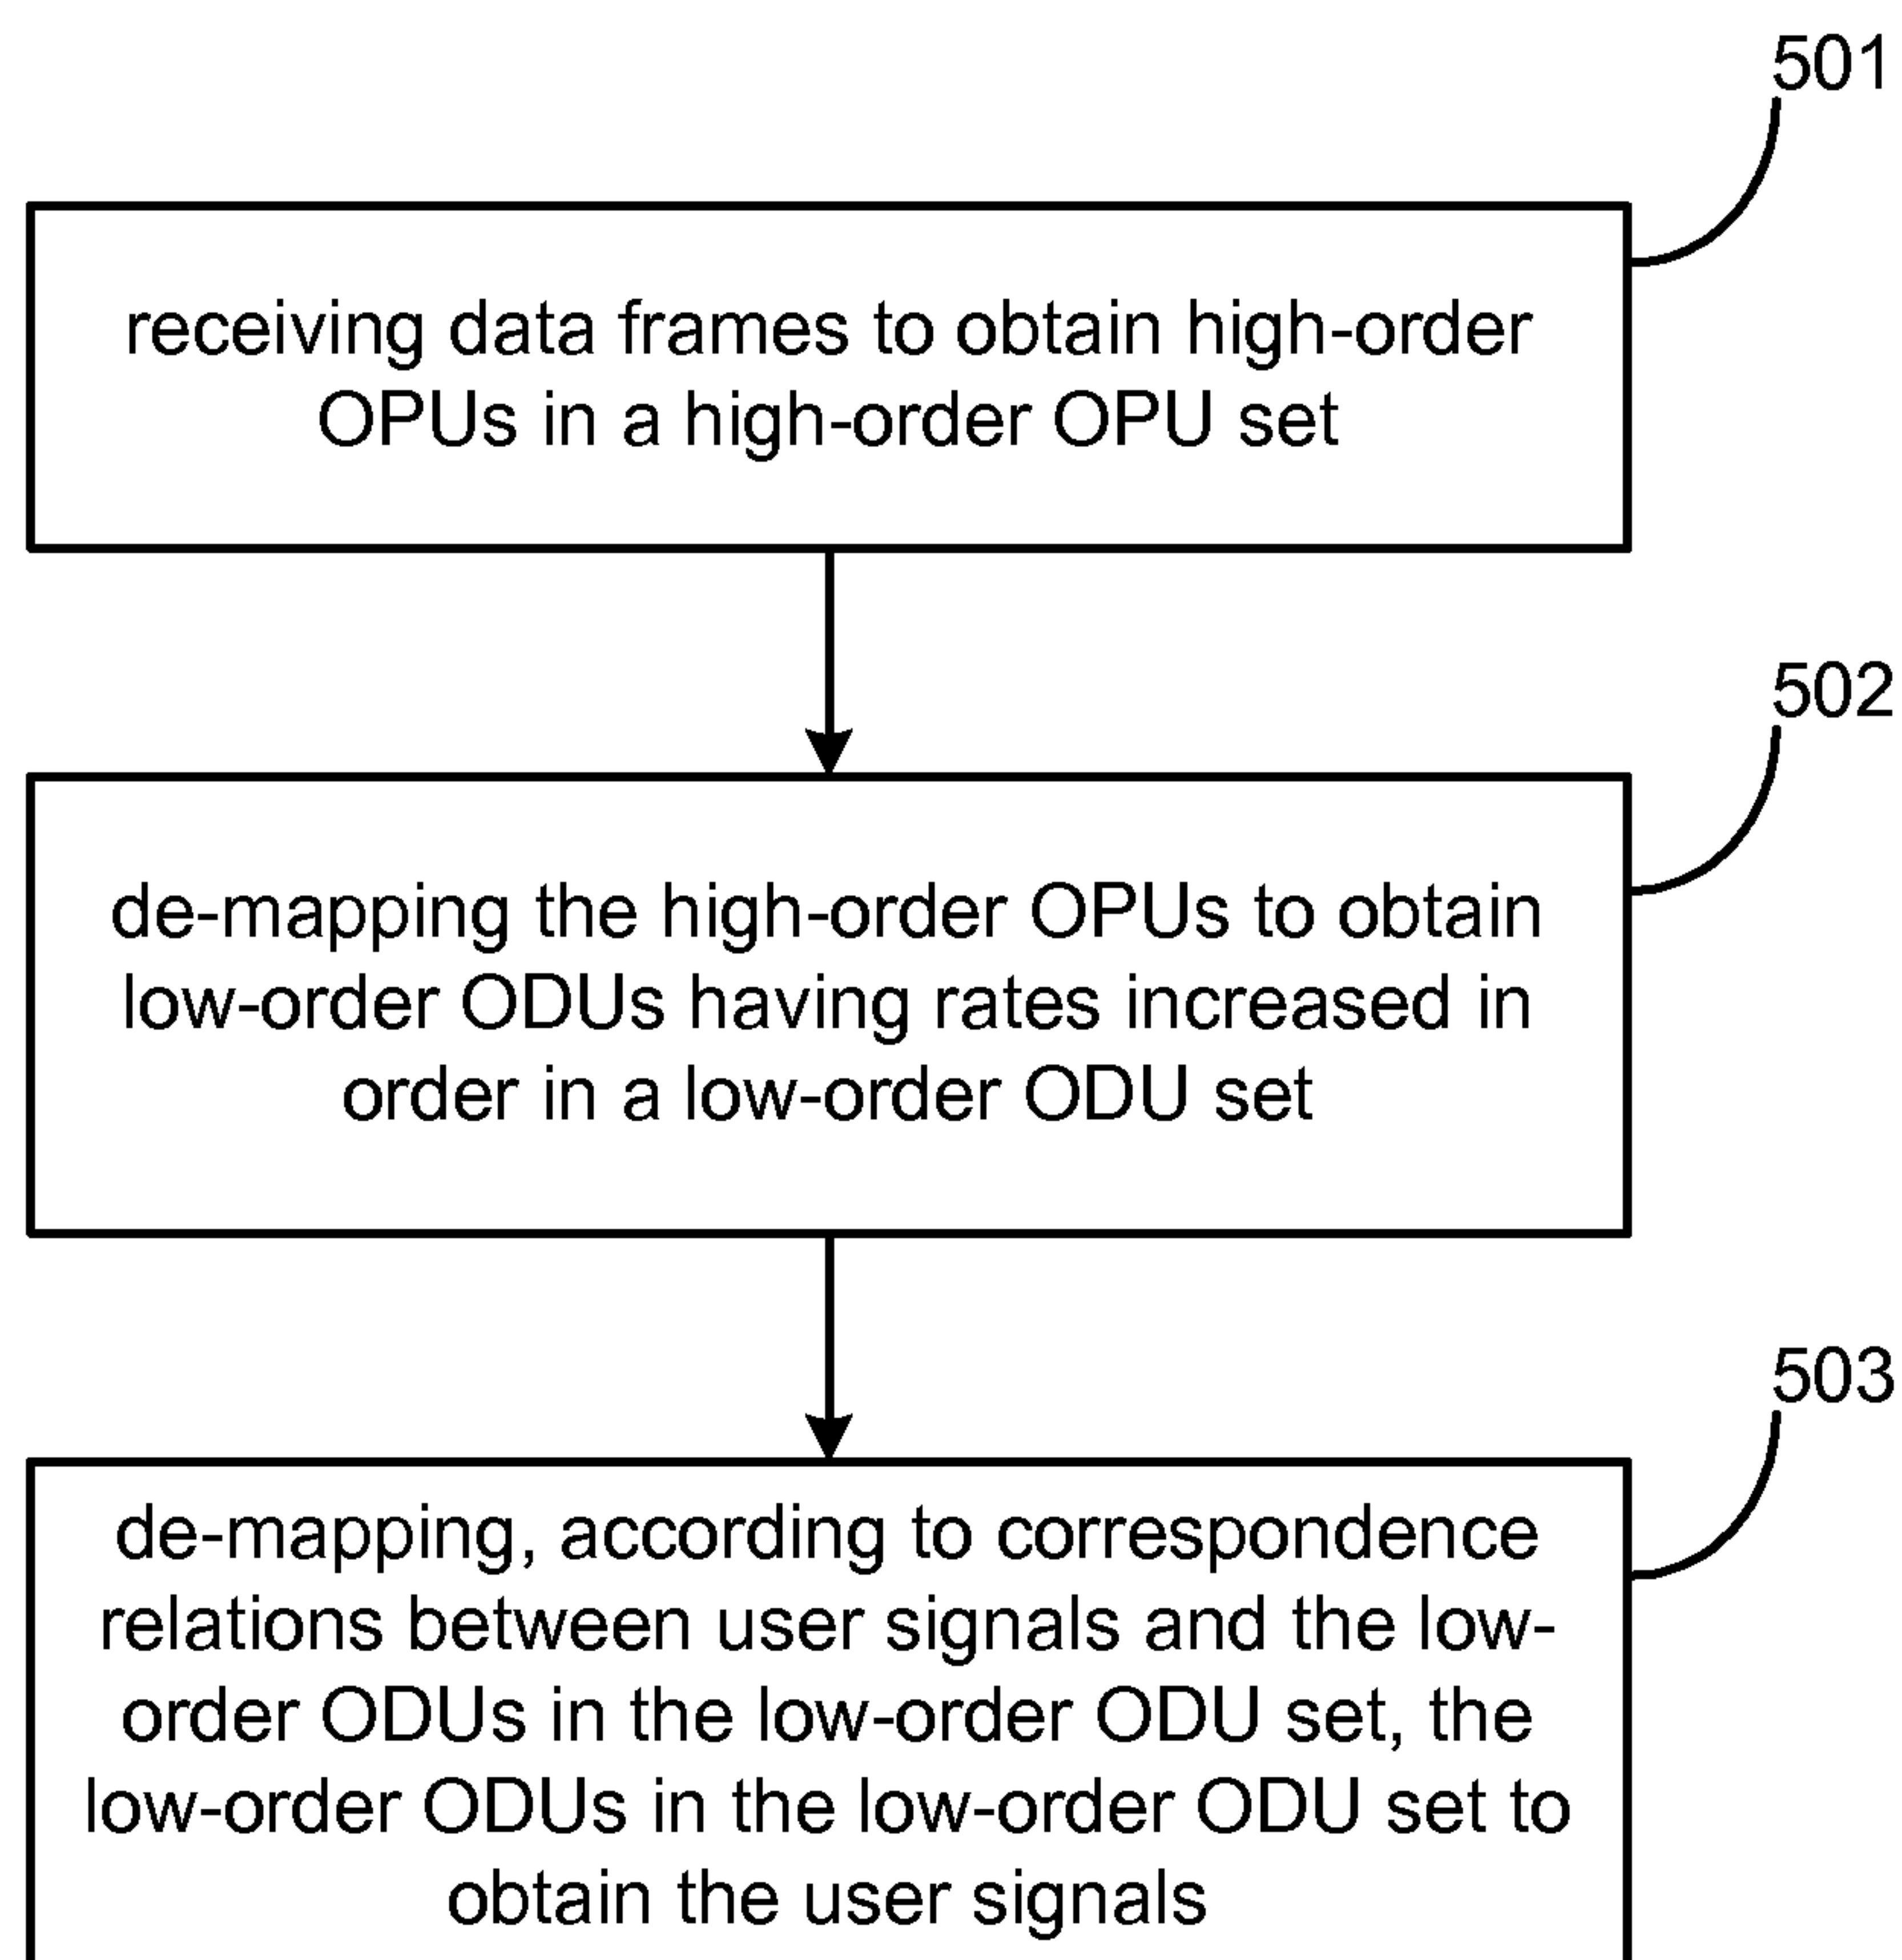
501

receiving data frames to obtain high-order OPUs in a high-order OPU set

502

de-mapping the high-order OPUs to obtain low-order ODUs having rates increased in order in a low-order ODU set

503

de-mapping, according to correspondence relations between user signals and the low-order ODUs in the low-order ODU set, the low-order ODUs in the low-order ODU set to obtain the user signals